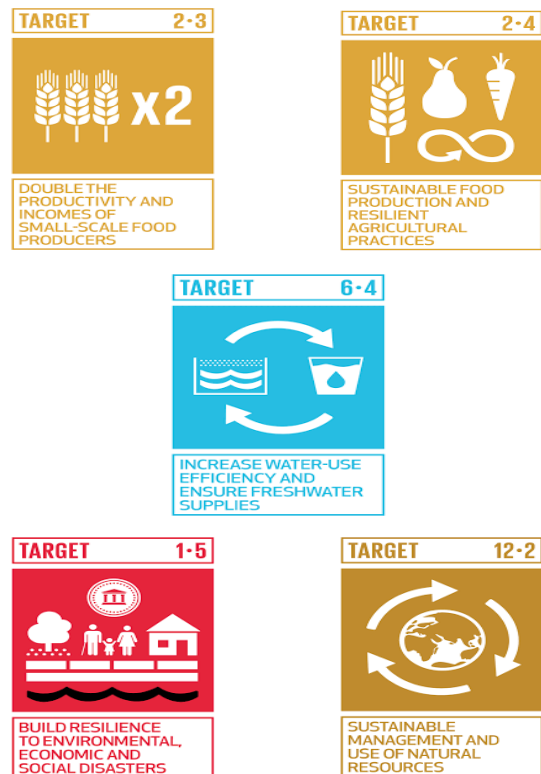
TARGET 2·3

x2

DOUBLE THE PRODUCTIVITY AND INCOMES OF SMALL-SCALE FOOD PRODUCERS

TARGET 2·4

SUSTAINABLE FOOD PRODUCTION AND RESILIENT AGRICULTURAL PRACTICES

TARGET 6·4

INCREASE WATER-USE EFFICIENCY AND ENSURE FRESHWATER SUPPLIES

TARGET 1·5

BUILD RESILIENCE TO ENVIRONMENTAL, ECONOMIC AND SOCIAL DISASTERS

TARGET 12·2

SUSTAINABLE MANAGEMENT AND USE OF NATURAL RESOURCES